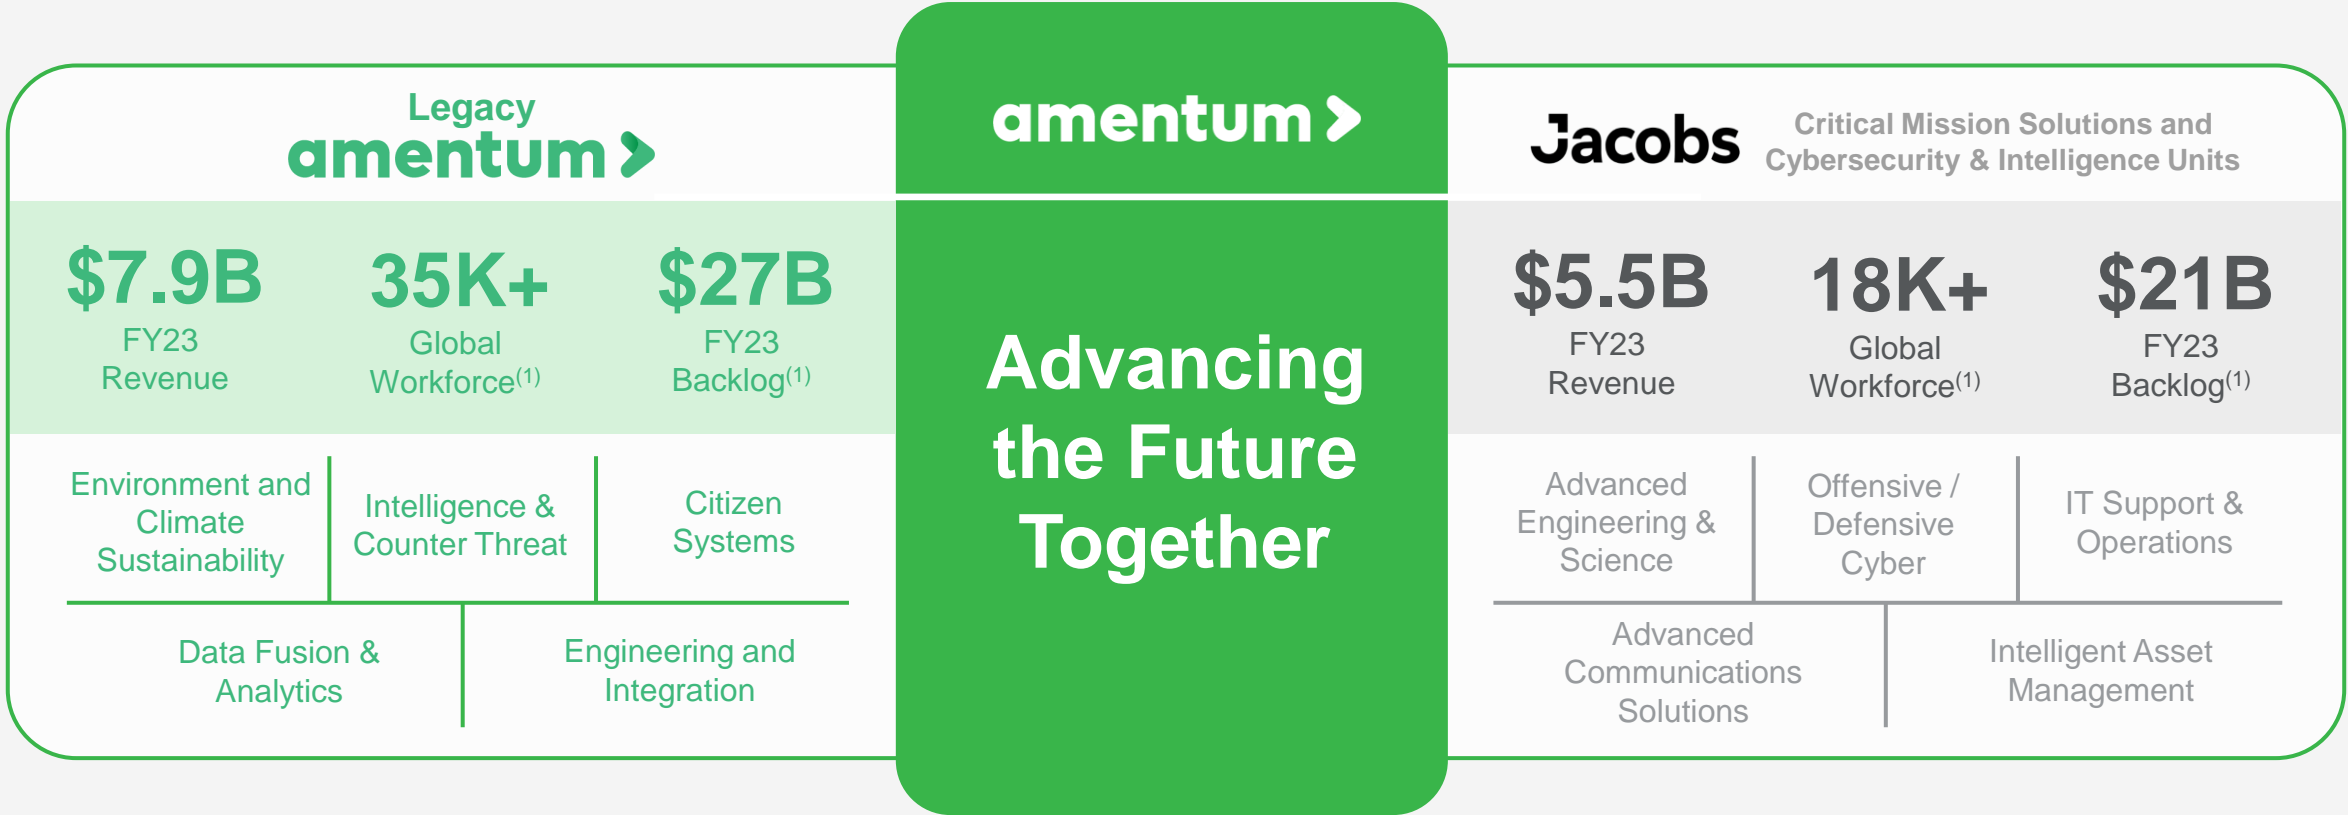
Legacy
amentum

$7.9B
FY23 Revenue

35K+
Global Workforce$^{(1)}$

$27B
FY23 Backlog$^{(1)}$

Environment and Climate Sustainability

Intelligence & Counter Threat

Citizen Systems

Data Fusion & Analytics

Engineering and Integration

amentum

Advancing the Future Together

Jacobs

Critical Mission Solutions and Cybersecurity & Intelligence Units

$5.5B
FY23 Revenue

18K+
Global Workforce$^{(1)}$

$21B
FY23 Backlog$^{(1)}$

Advanced Engineering & Science

Offensive / Defensive Cyber

IT Support & Operations

Advanced Communications Solutions

Intelligent Asset Management